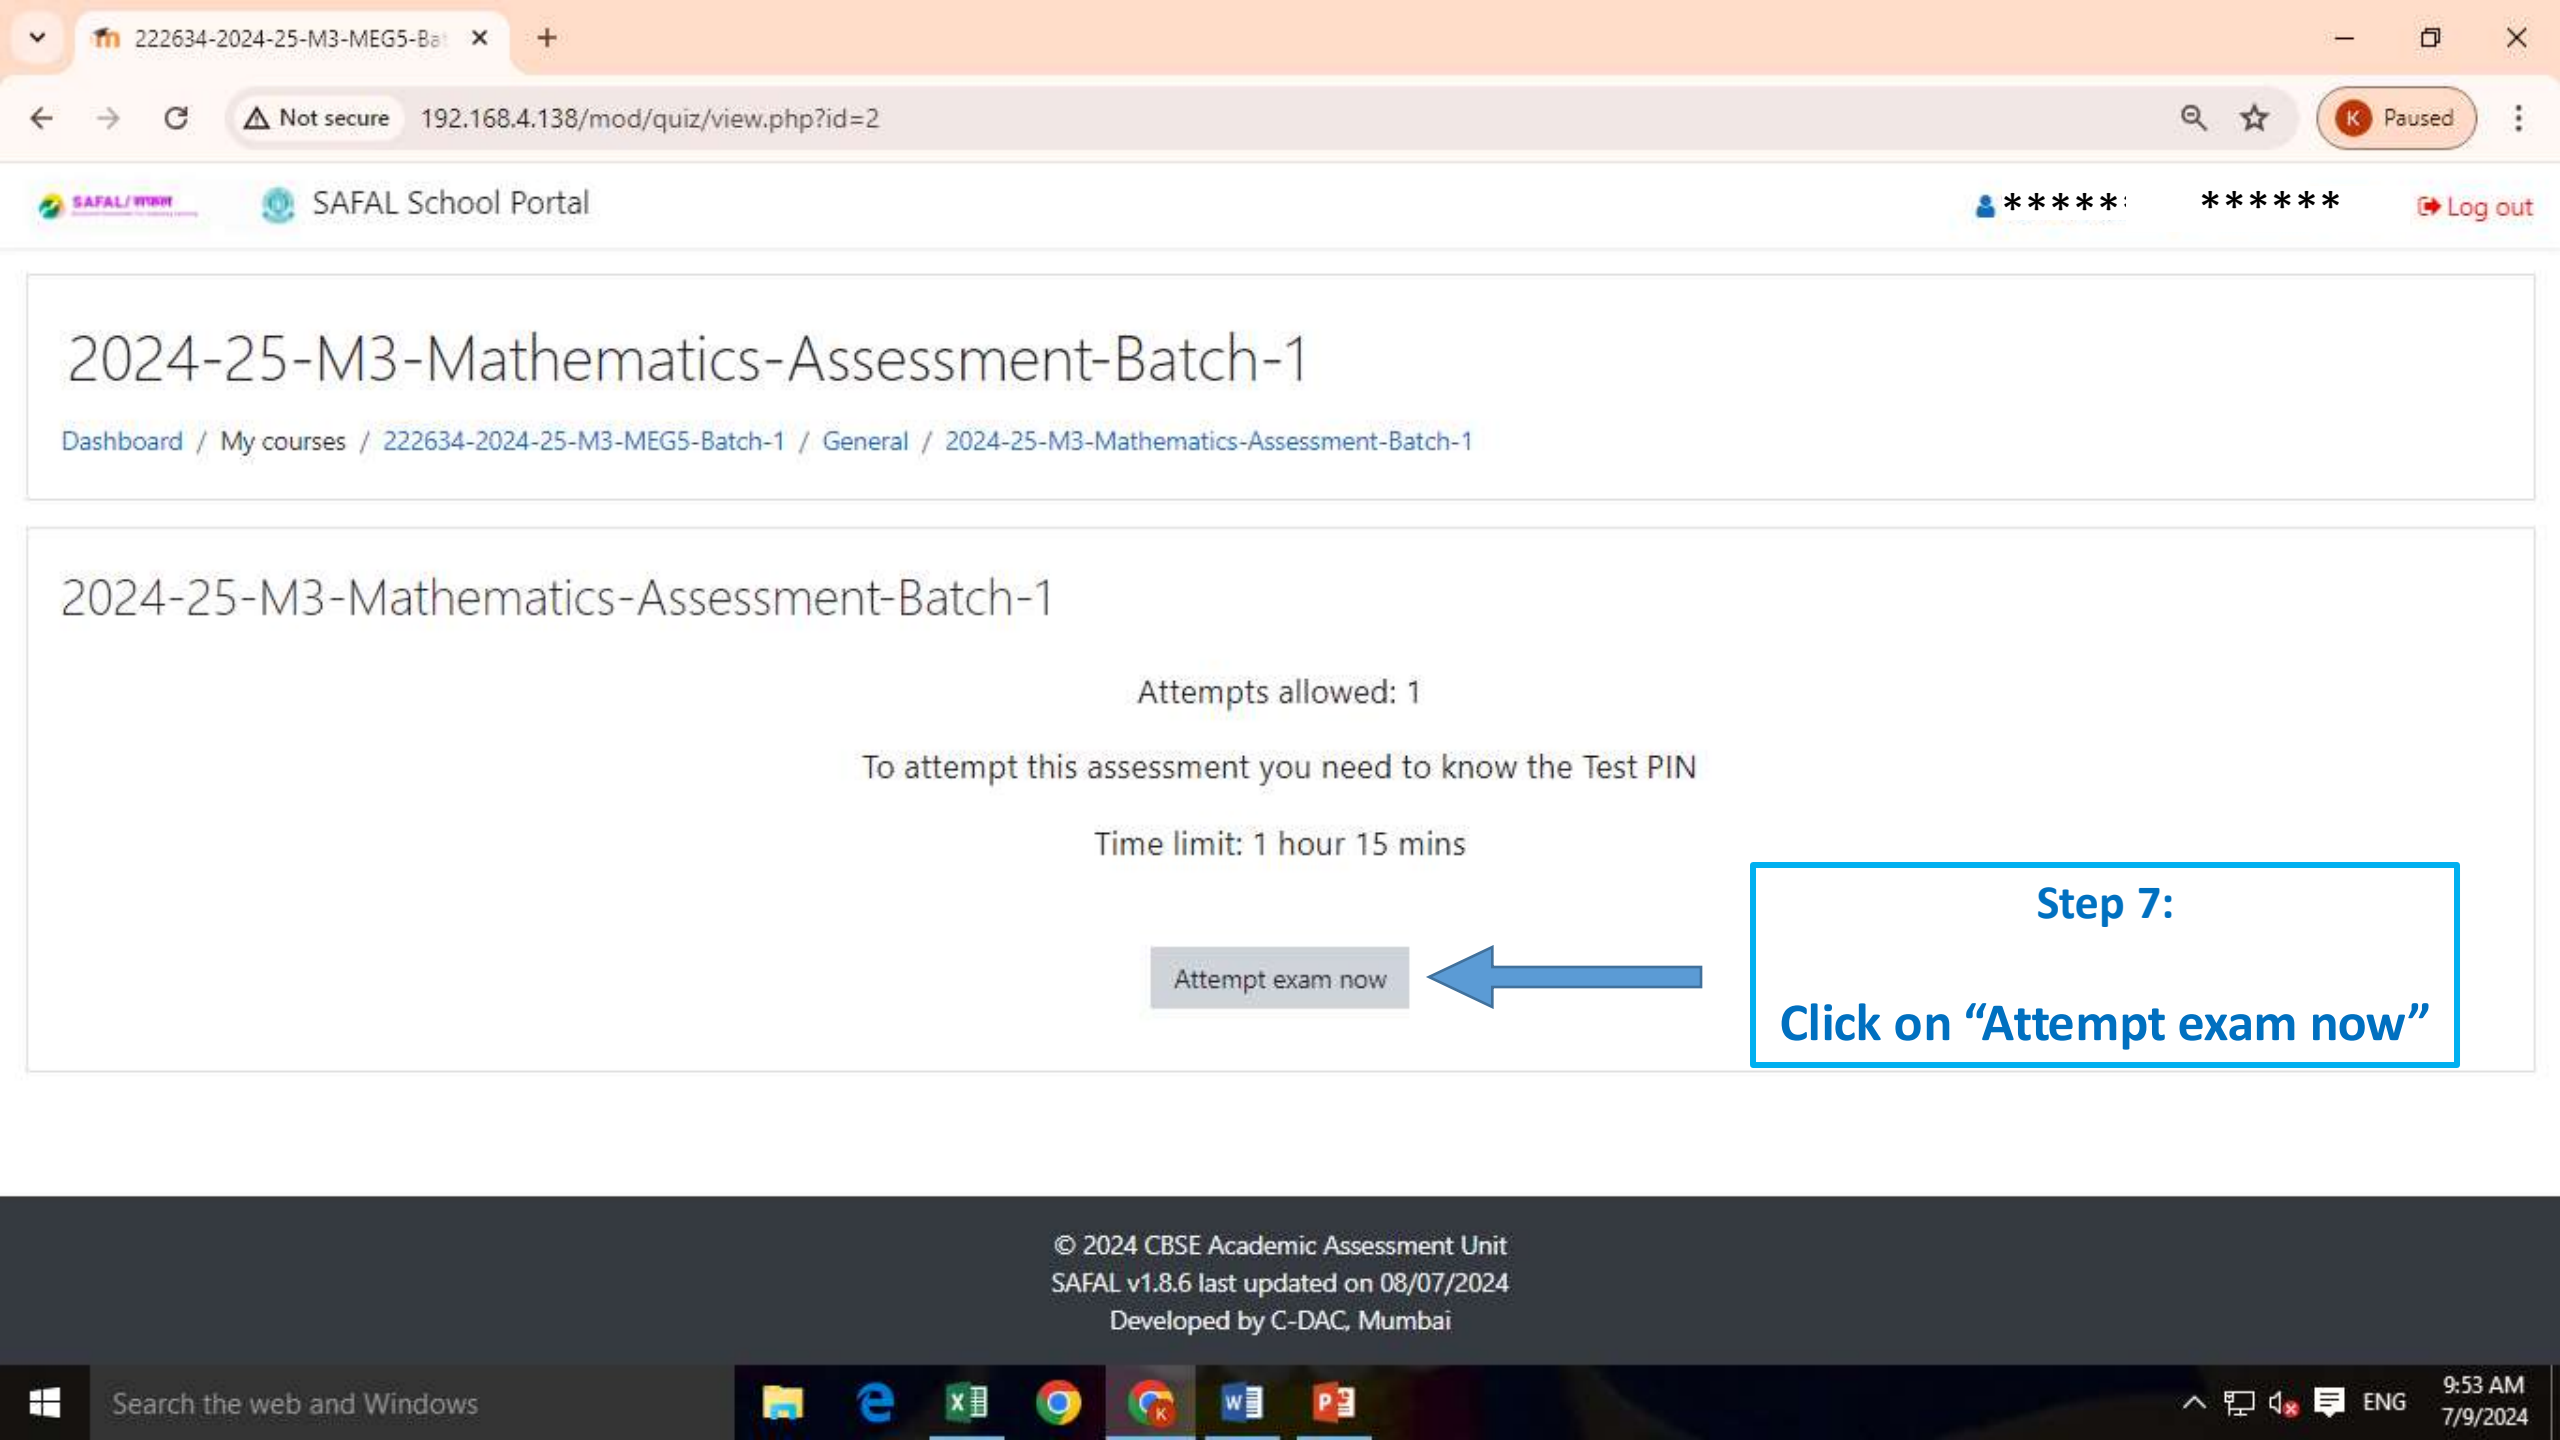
222634-2024-25-M3-MEG5-Ba

Not secure 192.168.4.138/mod/quiz/view.php?id=2

Paused

SAFAL School Portal

****** ****** Log out

2024-25-M3-Mathematics-Assessment-Batch-1

Dashboard / My courses / 222634-2024-25-M3-MEG5-Batch-1 / General / 2024-25-M3-Mathematics-Assessment-Batch-1

2024-25-M3-Mathematics-Assessment-Batch-1

Attempts allowed: 1

To attempt this assessment you need to know the Test PIN

Time limit: 1 hour 15 mins

Attempt exam now

Step 7:

Click on “Attempt exam now”

© 2024 CBSE Academic Assessment Unit
SAFAL v1.8.6 last updated on 08/07/2024
Developed by C-DAC, Mumbai

Search the web and Windows

ENG 9:53 AM 7/9/2024